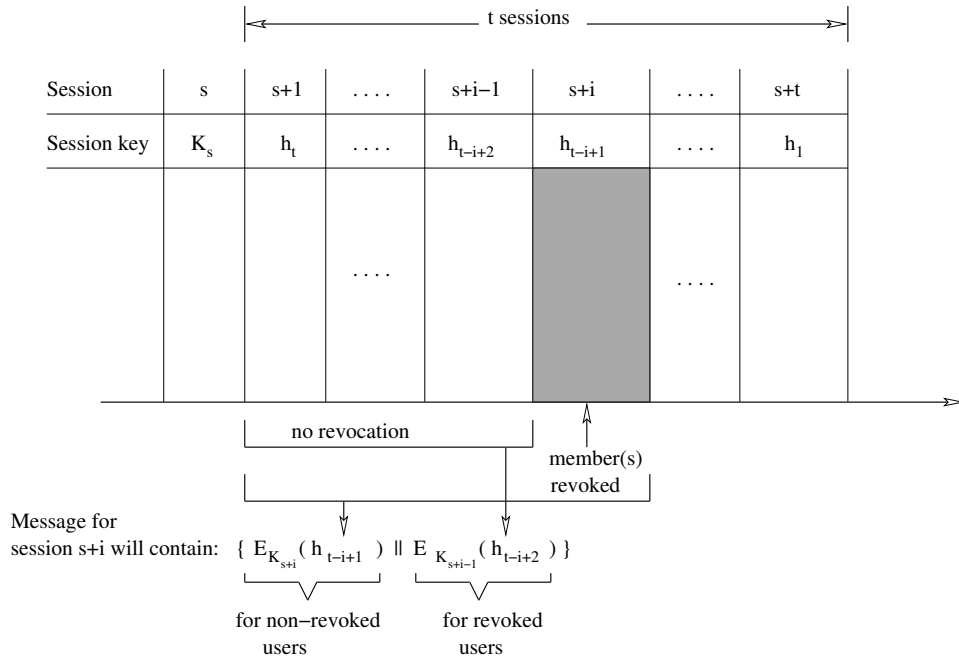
t sessions

| Session | s | s+1 | .... | s+i−1 | s+i | .... | s+t |
|---|---|---|---|---|---|---|---|
| Session key | $K_s$ | $h_t$ | .... | $h_{t-i+2}$ | $h_{t-i+1}$ | .... | $h_1$ |

....

....

no revocation

member(s) revoked

Message for session s+i will contain: $\{ E_{K_{s+i}}(h_{t-i+1}) \parallel E_{K_{s+i-1}}(h_{t-i+2}) \}$

for non−revoked users

for revoked users